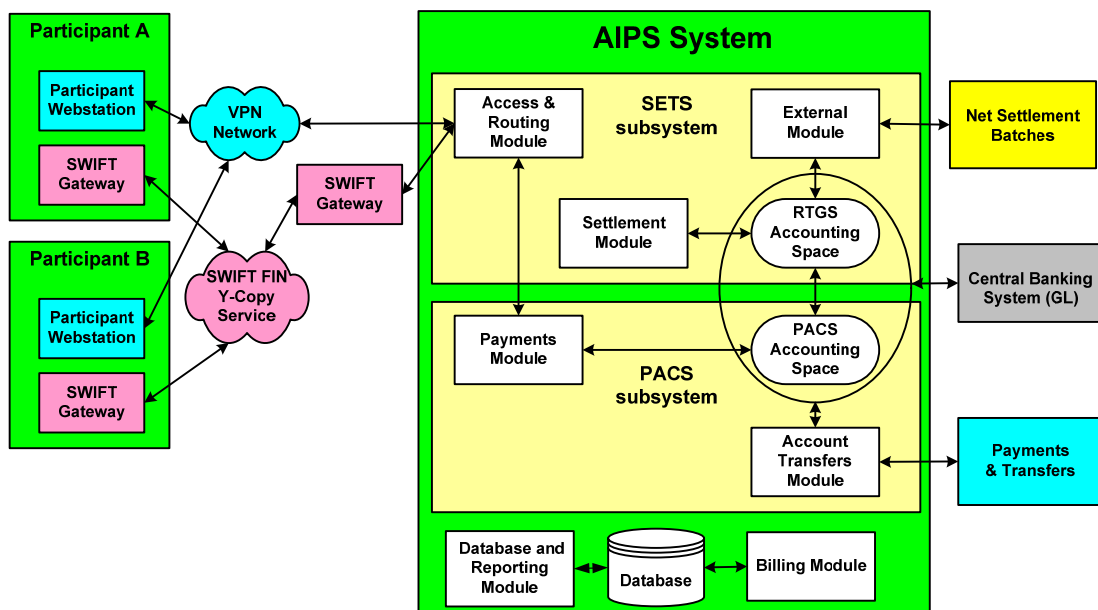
Participant A

Participant Webstation

SWIFT Gateway

Participant B

Participant Webstation

SWIFT Gateway

VPN Network

SWIFT FIN Y-Copy Service

SWIFT Gateway

AIPS System

Access & Routing Module

SETS subsystem

External Module

Settlement Module

RTGS Accounting Space

Payments Module

PACS Accounting Space

PACS subsystem

Account Transfers Module

Database and Reporting Module

Database

Billing Module

Net Settlement Batches

Central Banking System (GL)

Payments & Transfers